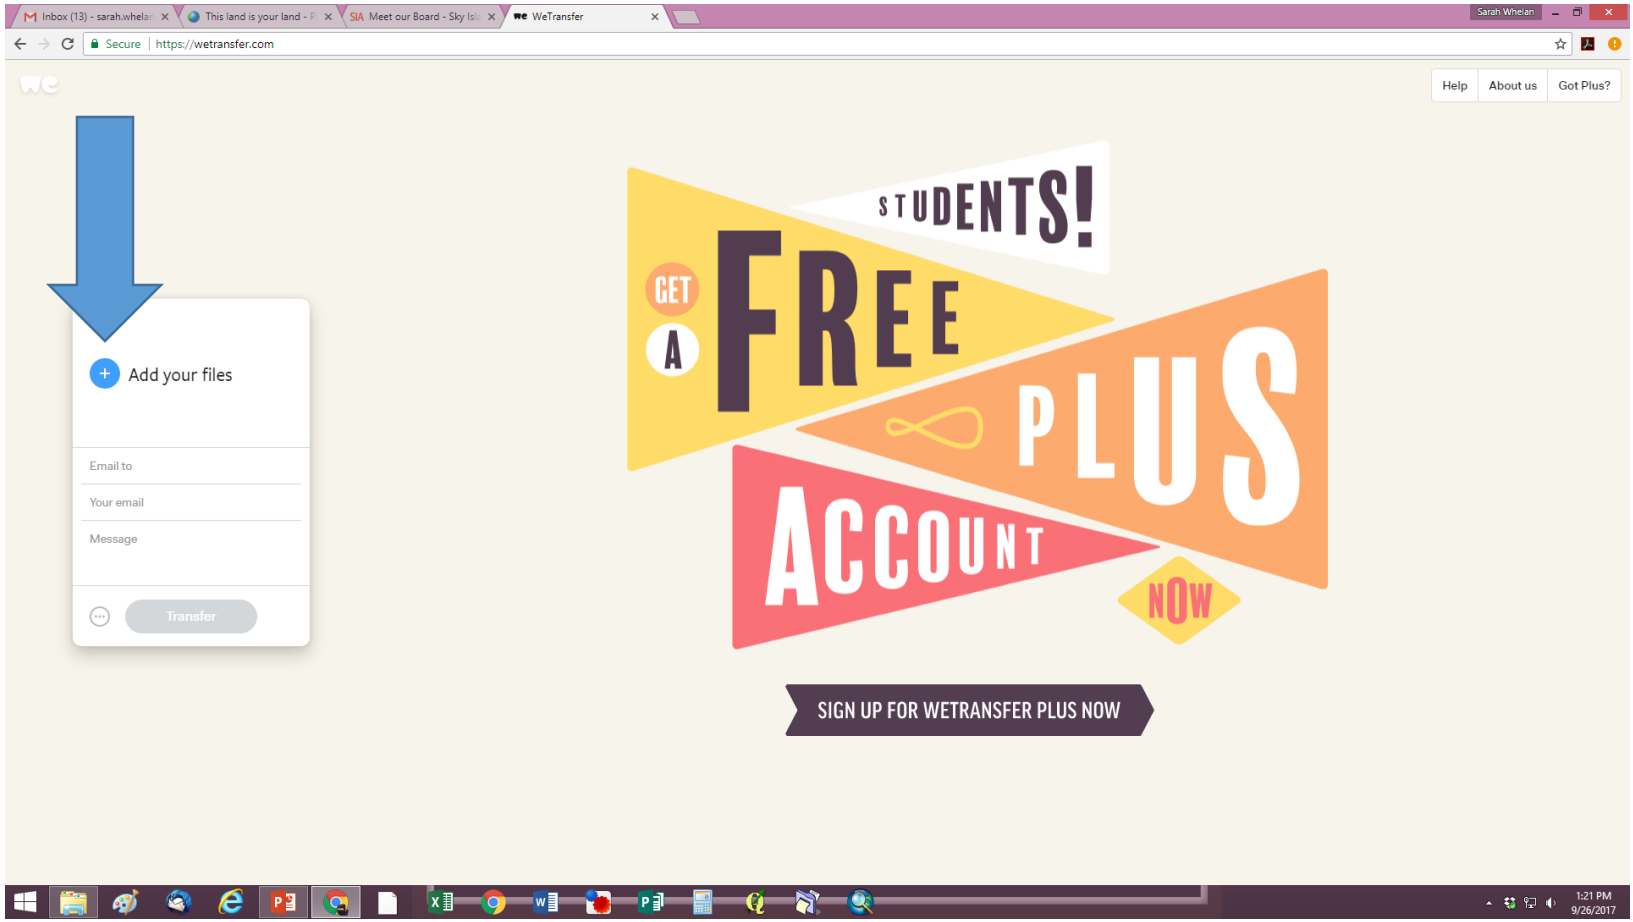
Inbox (13) - sarah.whelan ×
This land is your land - P ×
Meet our Board - Sky Isla ×
WeTransfer ×

Sarah Whelan

Secure | https://wetransfer.com

we

Help
About us
Got Plus?

Add your files

Email to

Your email

Message

Transfer

STUDENTS!
GET A FREE PLUS ACCOUNT NOW

SIGN UP FOR WETRANSFER PLUS NOW

1:21 PM
9/26/2017